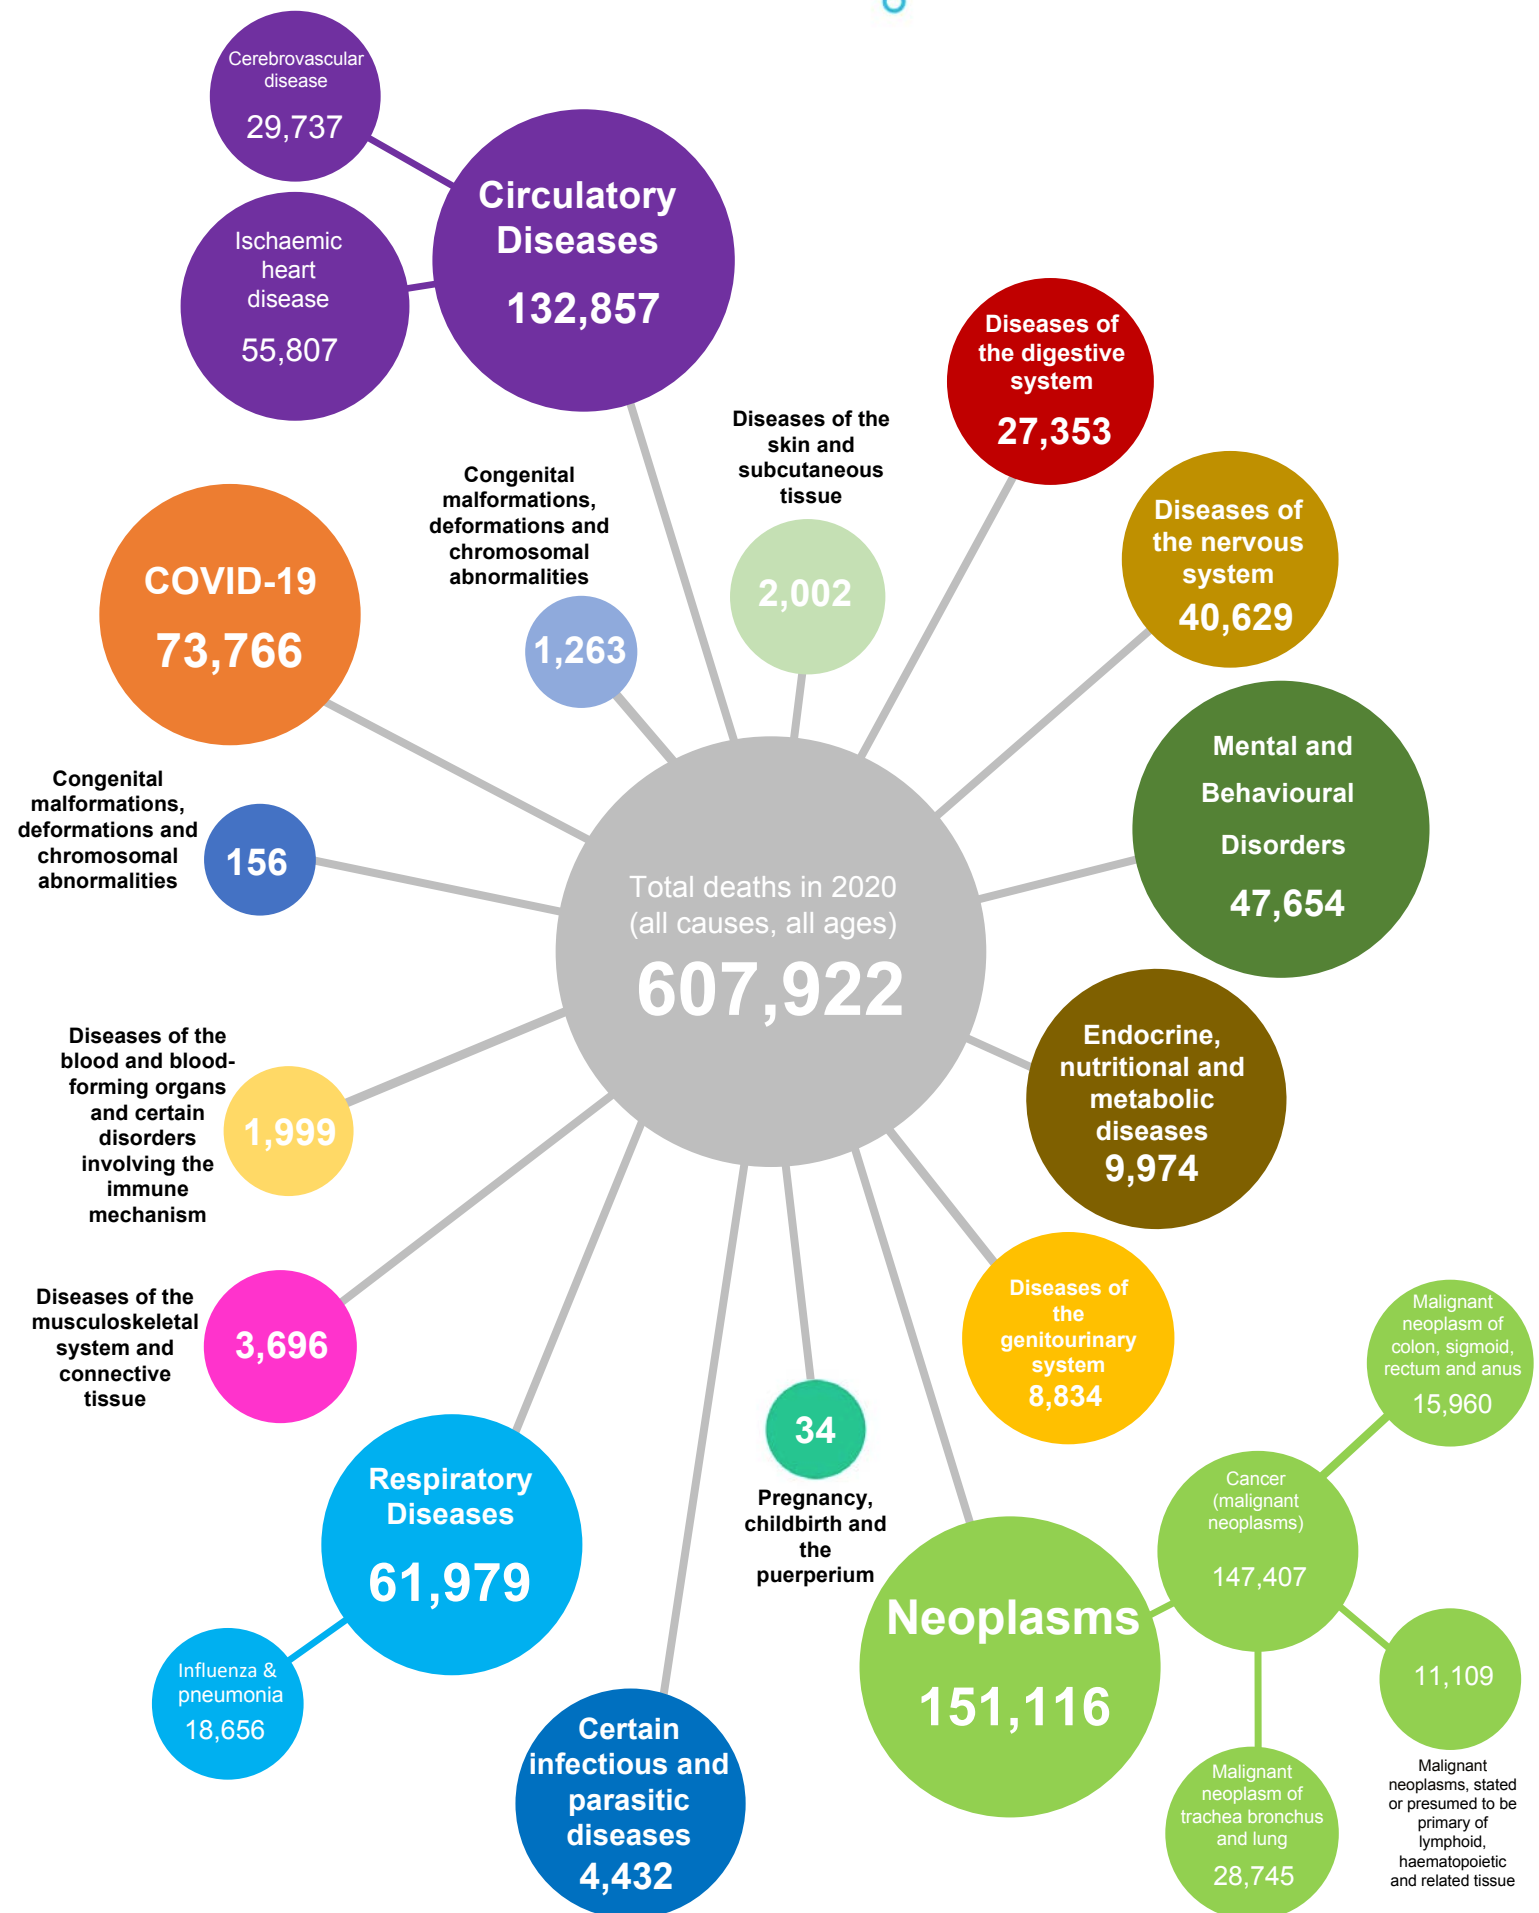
Cerebrovascular disease
29,737

Circulatory Diseases
132,857

Ischaemic heart disease
55,807

Diseases of the digestive system
27,353

Diseases of the skin and subcutaneous tissue
2,002

Congenital malformations, deformations and chromosomal abnormalities
1,263

COVID-19
73,766

Diseases of the nervous system
40,629

Mental and Behavioural Disorders
47,654

Congenital malformations, deformations and chromosomal abnormalities
156

Total deaths in 2020 (all causes, all ages)
607,922

Endocrine, nutritional and metabolic diseases
9,974

Diseases of the blood and blood-forming organs and certain disorders involving the immune mechanism
1,999

Diseases of the musculoskeletal system and connective tissue
3,696

Diseases of the genitourinary system
8,834

Malignant neoplasm of colon, sigmoid, rectum and anus
15,960

34
Pregnancy, childbirth and the puerperium

Respiratory Diseases
61,979

Cancer (malignant neoplasms)
147,407

Neoplasms
151,116

11,109
Malignant neoplasms, stated or presumed to be primary of lymphoid, haematopoietic and related tissue

Influenza & pneumonia
18,656

Certain infectious and parasitic diseases
4,432

Malignant neoplasm of trachea bronchus and lung
28,745